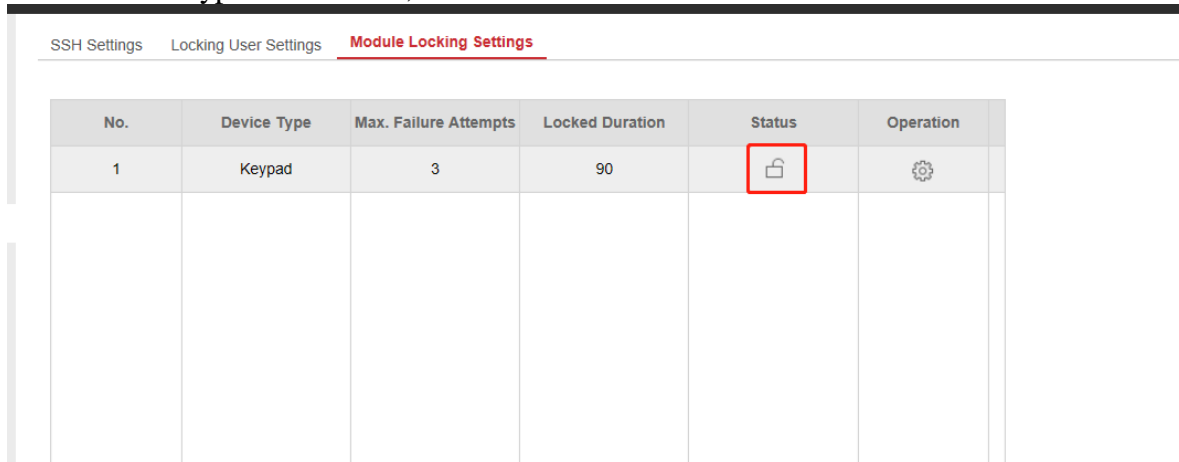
SSH Settings Locking User Settings **Module Locking Settings**

| No. | Device Type | Max. Failure Attempts | Locked Duration | Status | Operation |
|---|---|---|---|---|---|
| 1 | Keypad | 3 | 90 | | |